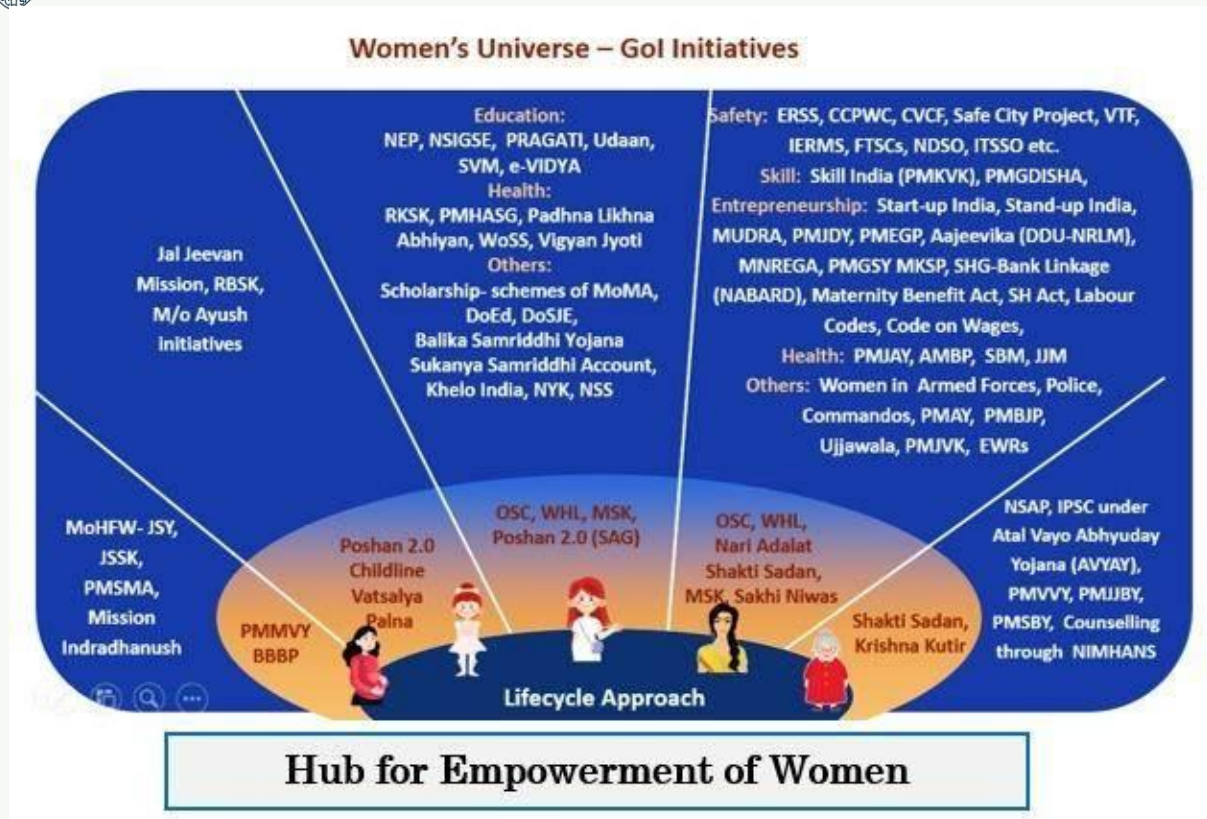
Women's Universe – GoI Initiatives

Jal Jeevan Mission, RBSK, M/o Ayush initiatives

Education: NEP, NSIGSE, PRAGATI, Udaan, SVM, e-VIDYA
Health: RKSK, PMHASG, Padhna Likhna Abhiyan, WoSS, Vigyan Jyoti
Others: Scholarship- schemes of MoMA, DoEd, DoSJE, Balika Samriddhi Yojana Sukanya Samriddhi Account, Khelo India, NYK, NSS

Safety: ERSS, CCPWC, CVCF, Safe City Project, VTF, IERMS, FTSCs, NDSO, ITSSO etc.
Skill: Skill India (PMKVK), PMGDISHA,
Entrepreneurship: Start-up India, Stand-up India, MUDRA, PMJDY, PMEGP, Aajeevika (DDU-NRLM), MNREGA, PMGSY MKSP, SHG-Bank Linkage (NABARD), Maternity Benefit Act, SH Act, Labour Codes, Code on Wages,
Health: PMJAY, AMBP, SBM, JJM
Others: Women in Armed Forces, Police, Commandos, PMAY, PMBJP, Ujjawala, PMJVK, EWRs

MoHFW- JSY, JSSK, PMSMA, Mission Indradhanush

PMMVY BBBP

Poshan 2.0 Childline Vatsalya Palna

OSC, WHL, MSK, Poshan 2.0 (SAG)

OSC, WHL, Nari Adalat Shakti Sadan, MSK, Sakhi Niwas

Shakti Sadan, Krishna Kutir

NSAP, IPSC under Atal Vayo Abhyuday Yojana (AVYAY), PMVVY, PMJJBY, PMSBY, Counselling through NIMHANS

Lifecycle Approach

Hub for Empowerment of Women